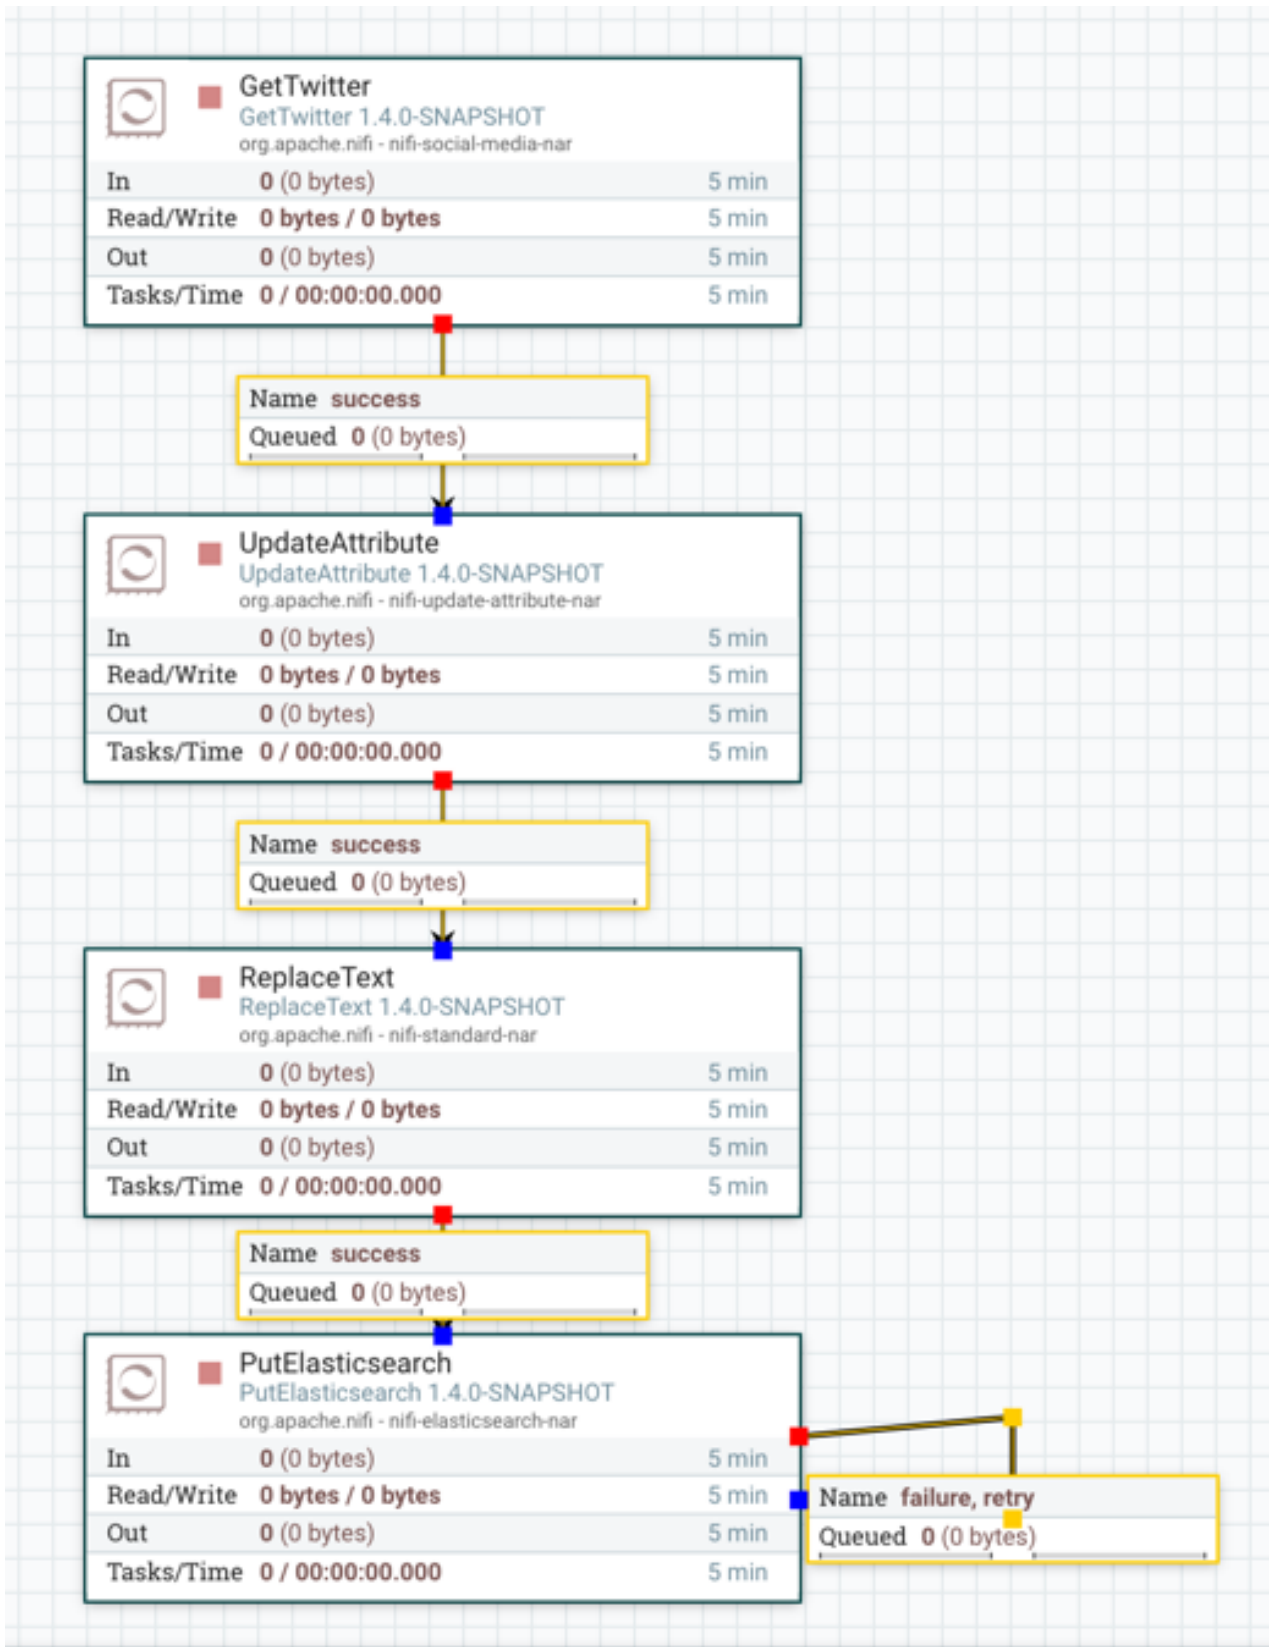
GetTwitter
GetTwitter 1.4.0-SNAPSHOT
org.apache.nifi - nifi-social-media-nar

| In | 0 (0 bytes) | 5 min |
|---|---|---|
| Read/Write | 0 bytes / 0 bytes | 5 min |
| Out | 0 (0 bytes) | 5 min |
| Tasks/Time | 0 / 00:00:00.000 | 5 min |

Name success
Queued 0 (0 bytes)

UpdateAttribute
UpdateAttribute 1.4.0-SNAPSHOT
org.apache.nifi - nifi-update-attribute-nar

| In | 0 (0 bytes) | 5 min |
|---|---|---|
| Read/Write | 0 bytes / 0 bytes | 5 min |
| Out | 0 (0 bytes) | 5 min |
| Tasks/Time | 0 / 00:00:00.000 | 5 min |

Name success
Queued 0 (0 bytes)

ReplaceText
ReplaceText 1.4.0-SNAPSHOT
org.apache.nifi - nifi-standard-nar

| In | 0 (0 bytes) | 5 min |
|---|---|---|
| Read/Write | 0 bytes / 0 bytes | 5 min |
| Out | 0 (0 bytes) | 5 min |
| Tasks/Time | 0 / 00:00:00.000 | 5 min |

Name success
Queued 0 (0 bytes)

PutElasticsearch
PutElasticsearch 1.4.0-SNAPSHOT
org.apache.nifi - nifi-elasticsearch-nar

| In | 0 (0 bytes) | 5 min |
|---|---|---|
| Read/Write | 0 bytes / 0 bytes | 5 min |
| Out | 0 (0 bytes) | 5 min |
| Tasks/Time | 0 / 00:00:00.000 | 5 min |

Name failure, retry
Queued 0 (0 bytes)